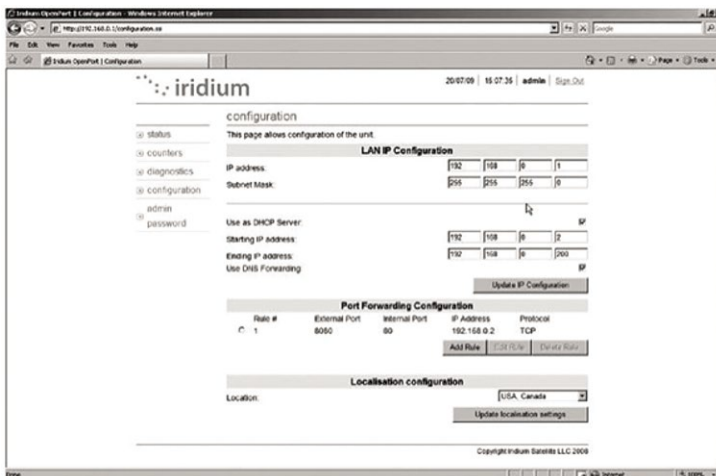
Iridium OpenPort | Configuration - Windows Internet Explorer

http://192.168.0.1/configuration.ssi

Google

File Edit View Favorites Tools Help

Iridium OpenPort | Configuration

Page • Tools •

iridium

20/07/09 | 15:07:35 | admin | Sign Out

configuration

status

counters

diagnostics

configuration

admin password

This page allows configuration of the unit.

LAN IP Configuration

IP address: 192 168 0 1

Subnet Mask: 255 255 255 0

Use as DHCP Server:

Starting IP address: 192 168 0 2

Ending IP address: 192 168 0 200

Use DNS Forwarding:

Update IP Configuration

Port Forwarding Configuration

| Rule # | External Port | Internal Port | IP Address | Protocol |
|---|---|---|---|---|
| 1 | 8080 | 80 | 192.168.0.2 | TCP |

Add Rule Edit Rule Delete Rule

Localisation configuration

Location: USA, Canada

Update localisation settings

Copyright Iridium Satellite LLC 2008

Done

Internet